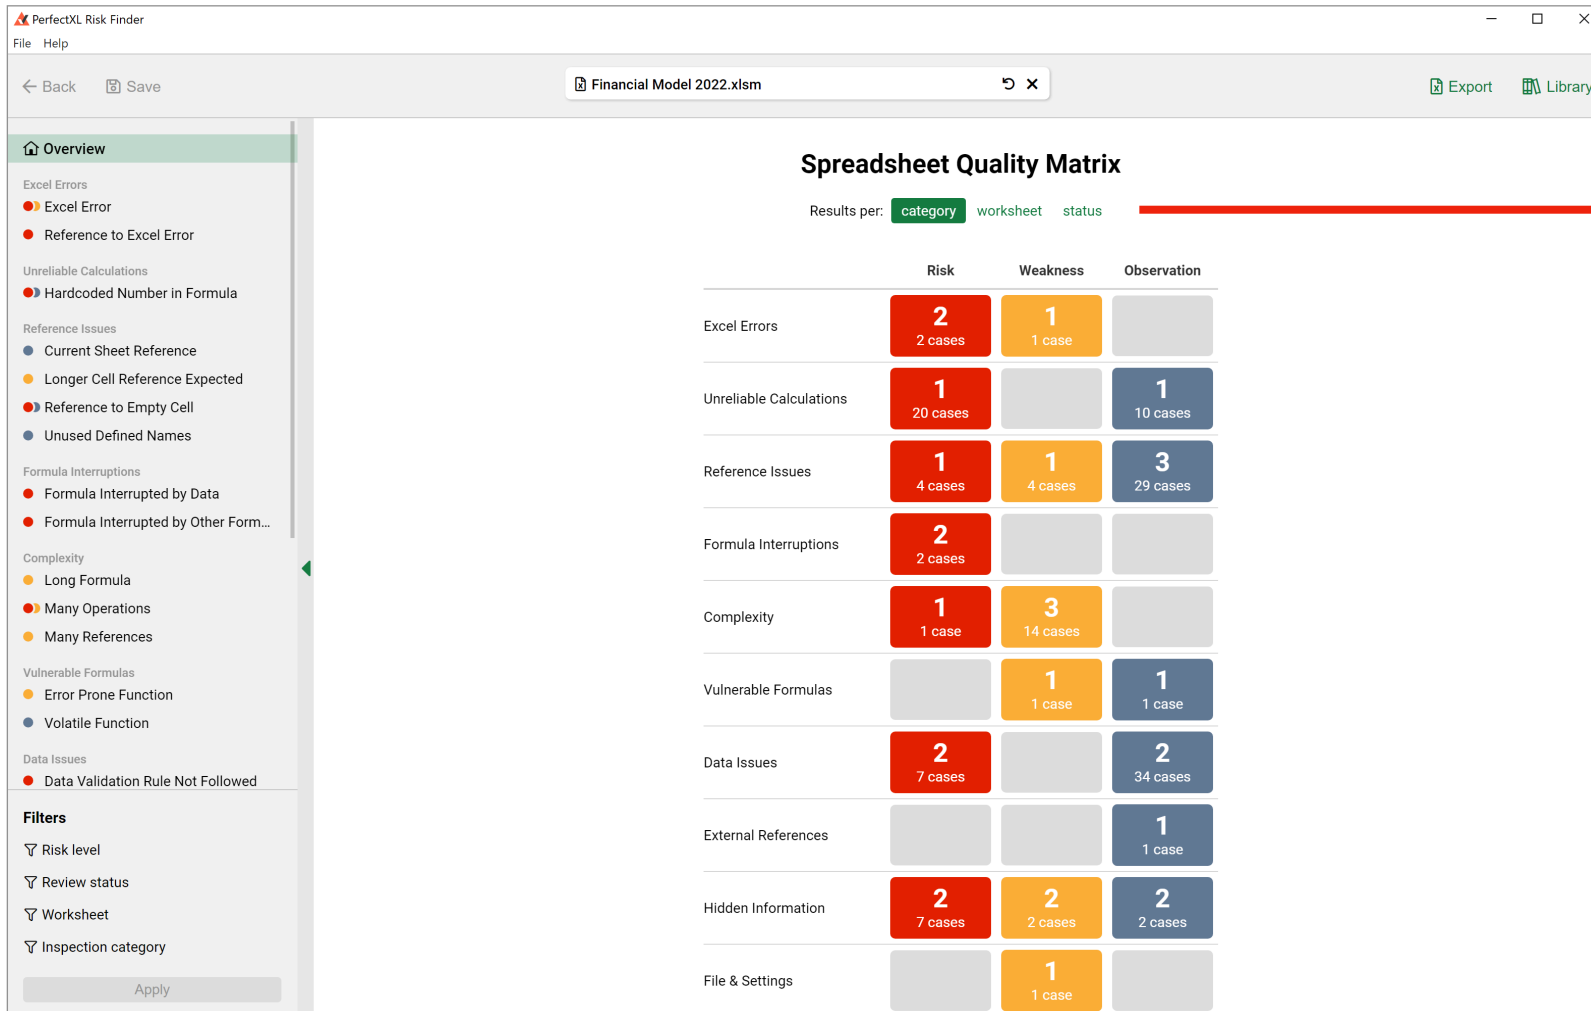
PerfectXL Risk Finder

File Help

Back Save

Financial Model 2022.xlsm

Export Library

Overview

Excel Errors
Excel Error
Reference to Excel Error

Unreliable Calculations
Hardcoded Number in Formula

Reference Issues
Current Sheet Reference
Longer Cell Reference Expected
Reference to Empty Cell
Unused Defined Names

Formula Interruptions
Formula Interrupted by Data
Formula Interrupted by Other Form...

Complexity
Long Formula
Many Operations
Many References

Vulnerable Formulas
Error Prone Function
Volatile Function

Data Issues
Data Validation Rule Not Followed

Filters
Risk level
Review status
Worksheet
Inspection category

Apply

Spreadsheet Quality Matrix

Results per: category worksheet status

| | Risk | Weakness | Observation |
|---|---|---|---|
| Excel Errors | 2 2 cases | 1 1 case | |
| Unreliable Calculations | 1 20 cases | | 1 10 cases |
| Reference Issues | 1 4 cases | 1 4 cases | 3 29 cases |
| Formula Interruptions | 2 2 cases | | |
| Complexity | 1 1 case | 3 14 cases | |
| Vulnerable Formulas | | 1 1 case | 1 1 case |
| Data Issues | 2 7 cases | | 2 34 cases |
| External References | | | 1 1 case |
| Hidden Information | 2 7 cases | 2 2 cases | 2 2 cases |
| File & Settings | | 1 1 case | |